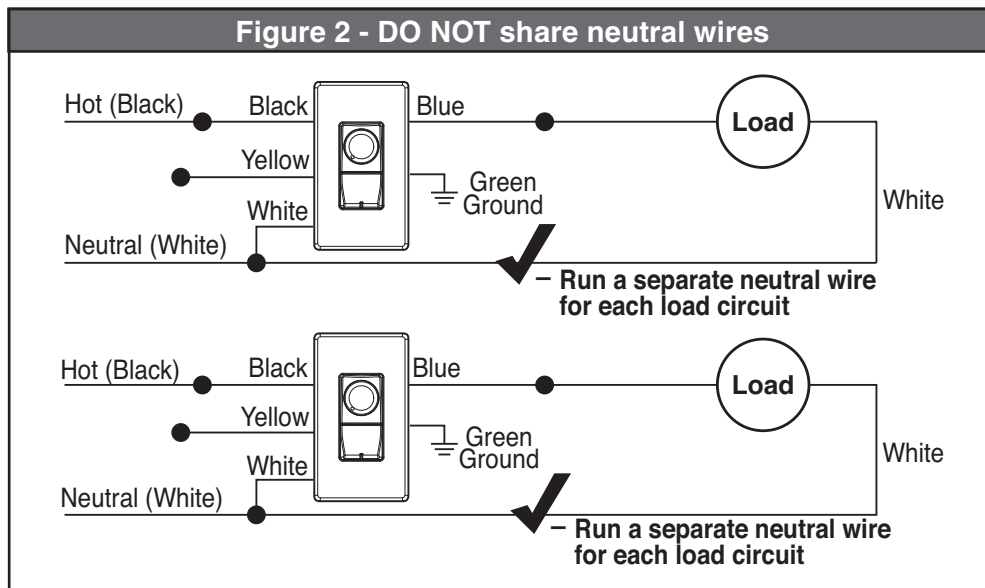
Figure 2 - DO NOT share neutral wires

Hot (Black)
Black
Blue
Load
Yellow
Green
Ground
White
White
Neutral (White)
– Run a separate neutral wire for each load circuit

Hot (Black)
Black
Blue
Load
Yellow
Green
Ground
White
White
Neutral (White)
– Run a separate neutral wire for each load circuit